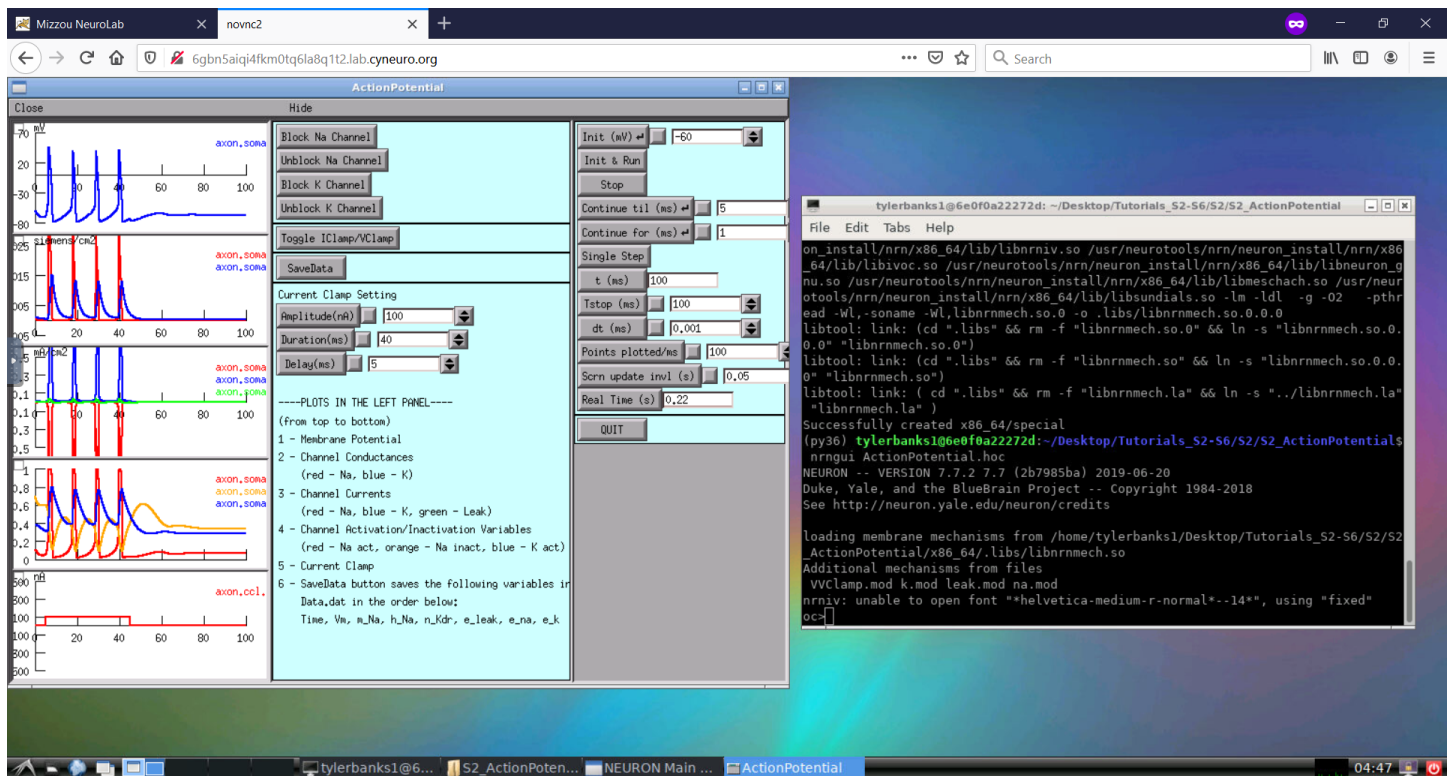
Mizzou NeuroLab
novnc2
6gbn5aiqi4fkm0tq6la8q1t2.lab.cyneuro.org
Search

ActionPotential
Close
Hide

mV
70
20
0
-30
-80
0 20 40 60 80 100
axon.soma

siemens/cm2
025
015
005
005
0 20 40 60 80 100
axon.soma
axon.soma

mA/cm2
0.1
0.1
axon.soma
axon.soma
axon.soma

0.8
0.6
0.4
0.2
0
0 20 40 60 80 100
axon.soma
axon.soma
axon.soma

nA
500
300
100
100
300
500
0 20 40 60 80 100
axon.ccl.

Block Na Channel
Unblock Na Channel
Block K Channel
Unblock K Channel
Toggle IClamp/VClamp
SaveData
Current Clamp Setting
Amplitude(nA) 100
Duration(ms) 40
Delay(ms) 5

----PLOTS IN THE LEFT PANEL----
(from top to bottom)
1 - Membrane Potential
2 - Channel Conductances
(red - Na, blue - K)
3 - Channel Currents
(red - Na, blue - K, green - Leak)
4 - Channel Activation/Inactivation Variables
(red - Na act, orange - Na inact, blue - K act)
5 - Current Clamp
6 - SaveData button saves the following variables in
Data.dat in the order below:
Time, Vm, m_Na, h_Na, n_Kdr, e_leak, e_na, e_k

Init (mV) -60
Init & Run
Stop
Continue til (ms) 5
Continue for (ms) 1
Single Step
t (ms) 100
Tstop (ms) 100
dt (ms) 0.001
Points plotted/ms 100
Scrn update invl (s) 0.05
Real Time (s) 0.22
QUIT

tylerbanks1@6e0f0a22272d: ~/Desktop/Tutorials_S2-S6/S2/S2_ActionPotential
File Edit Tabs Help
on_install/nrn/x86_64/lib/libnrniv.so /usr/neurotools/nrn/neuron_install/nrn/x86_64/lib/libivoc.so /usr/neurotools/nrn/neuron_install/nrn/x86_64/lib/libneuron_gnu.so /usr/neurotools/nrn/neuron_install/nrn/x86_64/lib/libmeschach.so /usr/neurotools/nrn/neuron_install/nrn/x86_64/lib/libsundials.so -lm -ldl -g -O2 -pthread -Wl,-soname -Wl,libnrnmech.so.0 -o .libs/libnrnmech.so.0.0.0
libtool: link: (cd ".libs" && rm -f "libnrnmech.so.0" && ln -s "libnrnmech.so.0.0.0" "libnrnmech.so.0")
libtool: link: (cd ".libs" && rm -f "libnrnmech.so" && ln -s "libnrnmech.so.0.0.0" "libnrnmech.so")
libtool: link: ( cd ".libs" && rm -f "libnrnmech.la" && ln -s "../libnrnmech.la" "libnrnmech.la" )
Successfully created x86_64/special
(py36) tylerbanks1@6e0f0a22272d:~/Desktop/Tutorials_S2-S6/S2/S2_ActionPotential$ nrngui ActionPotential.hoc
NEURON -- VERSION 7.7.2 7.7 (2b7985ba) 2019-06-20
Duke, Yale, and the BlueBrain Project -- Copyright 1984-2018
See http://neuron.yale.edu/neuron/credits

loading membrane mechanisms from /home/tylerbanks1/Desktop/Tutorials_S2-S6/S2/S2_ActionPotential/x86_64/.libs/libnrnmech.so
Additional mechanisms from files
VVClamp.mod k.mod leak.mod na.mod
nrniv: unable to open font "*helvetica-medium-r-normal*--14*", using "fixed"
oc>

tylerbanks1@6... S2_ActionPoten... NEURON Main ... ActionPotential 04:47